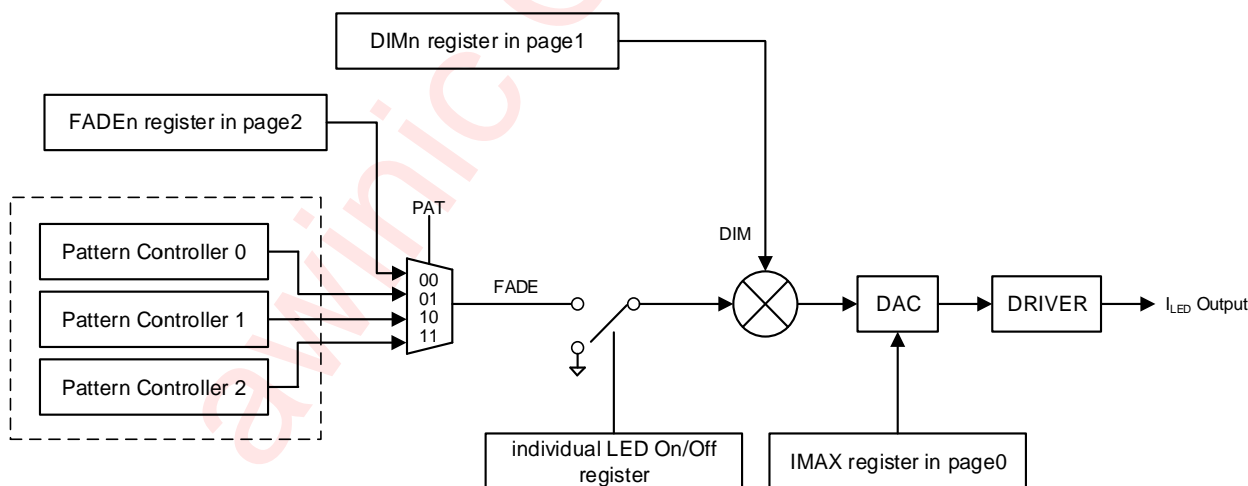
DIMn register in page1

FADEn register in page2

PAT

Pattern Controller 0

Pattern Controller 1

Pattern Controller 2

00
01
10
11

FADE

DIM

DAC

DRIVER

$I_{LED}$ Output

individual LED On/Off register

IMAX register in page0

awinic